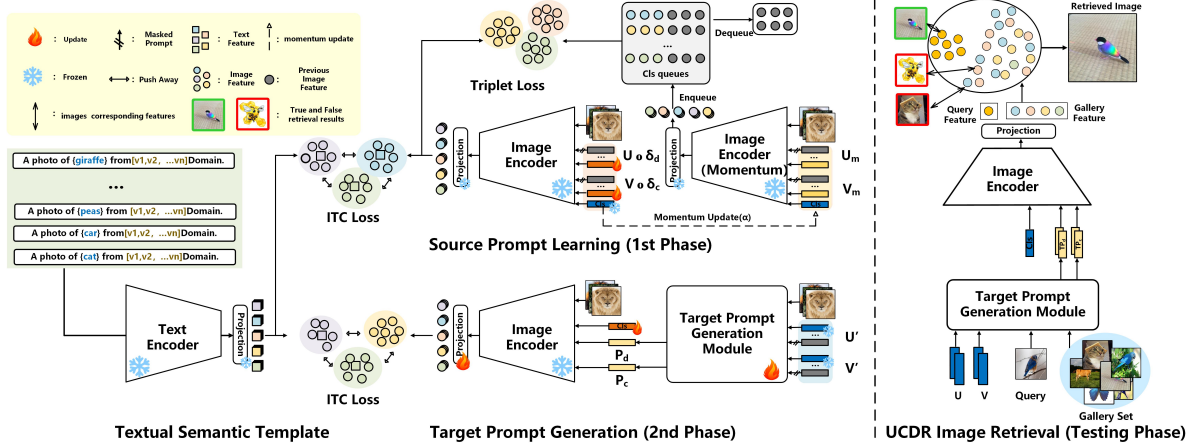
: Update
: Masked Prompt
: Text Feature
: momentum update
: Frozen
: Push Away
: Image Feature
: Previous Image Feature
: images corresponding features
True and False retrieval results

A photo of {giraffe} from[v1,v2, ...vn]Domain.
...
A photo of {peas} from [v1,v2, ...vn]Domain.
A photo of {car} from [v1,v2, ...vn]Domain.
A photo of {cat} from [v1,v2, ...vn]Domain.

Text Encoder
Projection

ITC Loss
Triplet Loss
Cls queues
Dequeue
Enqueue
Projection
Image Encoder
CLS
U o $\delta_d$
V o $\delta_c$
Projection
Image Encoder (Momentum)
$U_m$
$V_m$
CLS
Momentum Update($\alpha$)
Source Prompt Learning (1st Phase)

ITC Loss
Projection
Image Encoder
CLS
$P_d$
$P_c$
Target Prompt Generation Module
U′
V′
Target Prompt Generation (2nd Phase)

Retrieved Image
Query Feature
Gallery Feature
Projection
Image Encoder
CLS
TP
TP
Target Prompt Generation Module
U
V
Query
Gallery Set

Textual Semantic Template
UCDR Image Retrieval (Testing Phase)